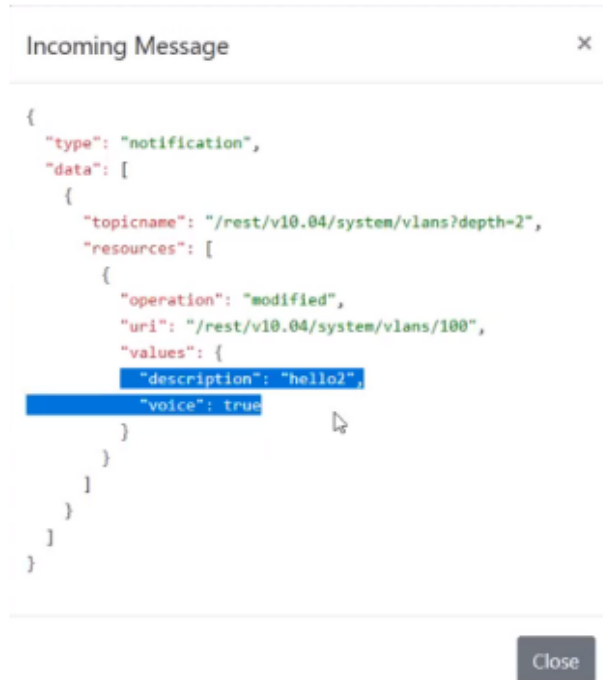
Incoming Message

×

{
  "type": "notification",
  "data": [
    {
      "topicname": "/rest/v10.04/system/vlans?depth=2",
      "resources": [
        {
          "operation": "modified",
          "uri": "/rest/v10.04/system/vlans/100",
          "values": {
            "description": "hello2",
            "voice": true
          }
        }
      ]
    }
  ]
}

Close